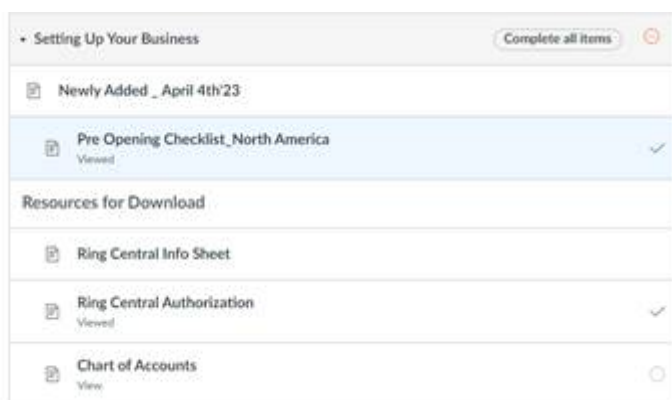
Setting Up Your Business

Complete all items

Newly Added _ April 4th'23

Pre Opening Checklist_North America
Viewed

Resources for Download

Ring Central Info Sheet

Ring Central Authorization
Viewed

Chart of Accounts
View